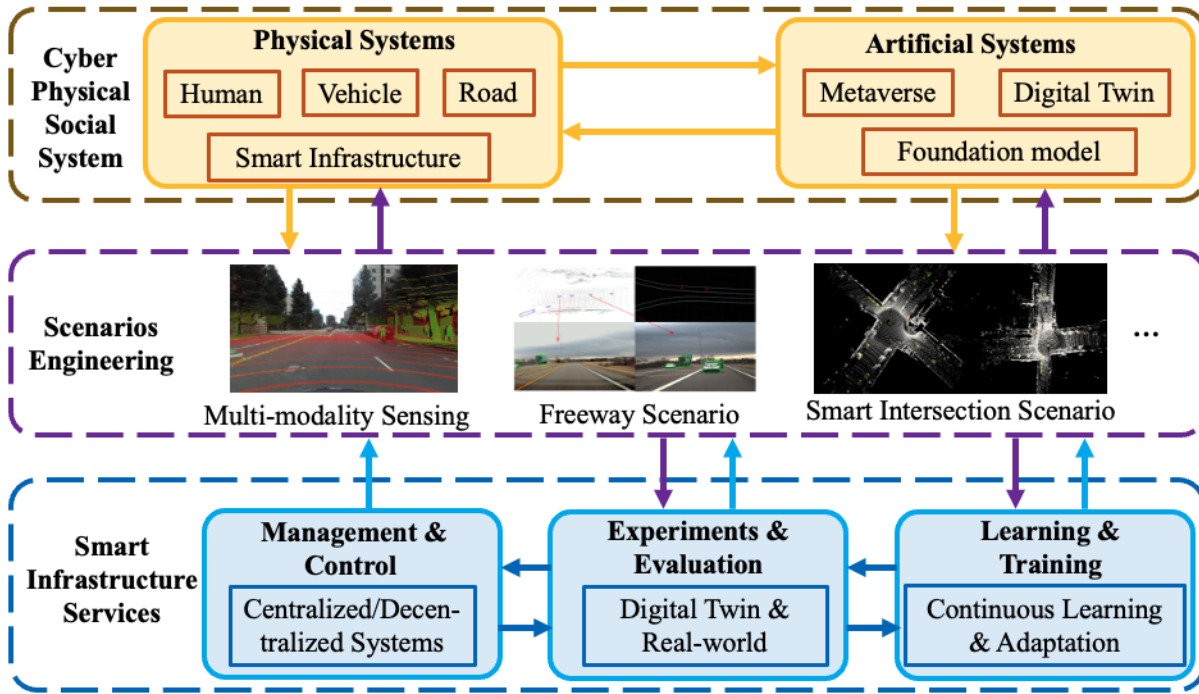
Cyber Physical Social System

Physical Systems

Human

Vehicle

Road

Smart Infrastructure

Artificial Systems

Metaverse

Digital Twin

Foundation model

Scenarios Engineering

Multi-modality Sensing

Freeway Scenario

Smart Intersection Scenario

...

Smart Infrastructure Services

Management & Control

Centralized/Decentralized Systems

Experiments & Evaluation

Digital Twin & Real-world

Learning & Training

Continuous Learning & Adaptation